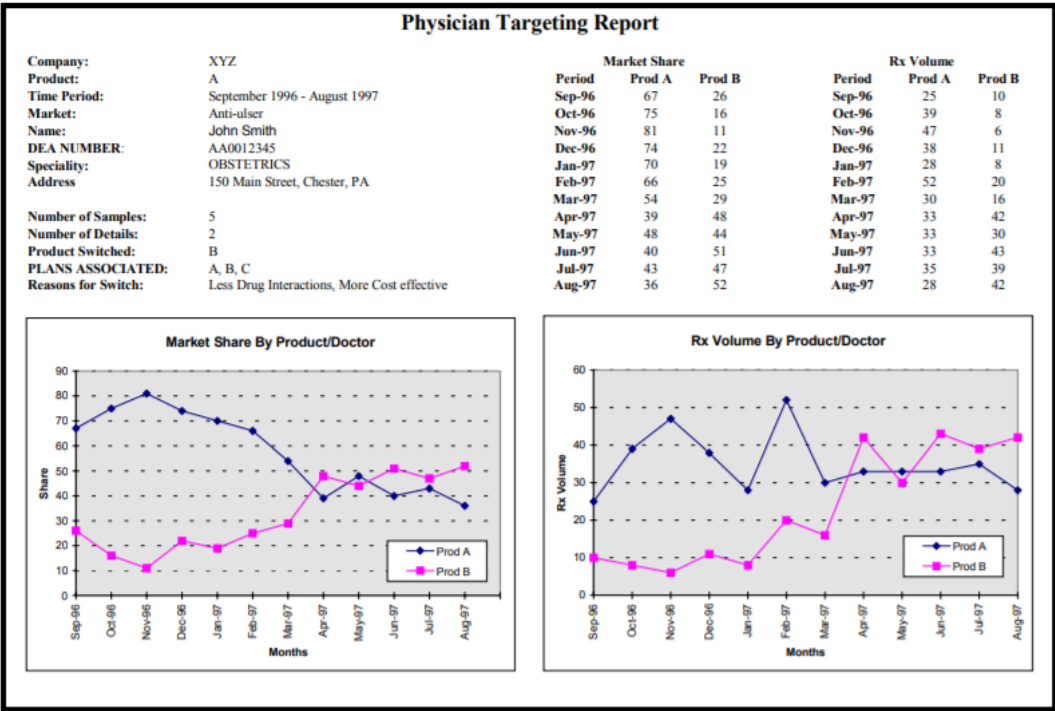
Physician Targeting Report

Company: XYZ
Product: A
Time Period: September 1996 - August 1997
Market: Anti-ulser
Name: John Smith
DEA NUMBER: AA0012345
Speciality: OBSTETRICS
Address 150 Main Street, Chester, PA

Number of Samples: 5
Number of Details: 2
Product Switched: B
PLANS ASSOCIATED: A, B, C
Reasons for Switch: Less Drug Interactions, More Cost effective

Market Share

| Period | Prod A | Prod B |
|---|---|---|
| Sep-96 | 67 | 26 |
| Oct-96 | 75 | 16 |
| Nov-96 | 81 | 11 |
| Dec-96 | 74 | 22 |
| Jan-97 | 70 | 19 |
| Feb-97 | 66 | 25 |
| Mar-97 | 54 | 29 |
| Apr-97 | 39 | 48 |
| May-97 | 48 | 44 |
| Jun-97 | 40 | 51 |
| Jul-97 | 43 | 47 |
| Aug-97 | 36 | 52 |

Rx Volume

| Period | Prod A | Prod B |
|---|---|---|
| Sep-96 | 25 | 10 |
| Oct-96 | 39 | 8 |
| Nov-96 | 47 | 6 |
| Dec-96 | 38 | 11 |
| Jan-97 | 28 | 8 |
| Feb-97 | 52 | 20 |
| Mar-97 | 30 | 16 |
| Apr-97 | 33 | 42 |
| May-97 | 33 | 30 |
| Jun-97 | 33 | 43 |
| Jul-97 | 35 | 39 |
| Aug-97 | 28 | 42 |

Market Share By Product/Doctor

90 80 70 60 50 40 30 20 10 0
Share
Prod A
Prod B
Sep-96 Oct-96 Nov-96 Dec-96 Jan-97 Feb-97 Mar-97 Apr-97 May-97 Jun-97 Jul-97 Aug-97
Months

Rx Volume By Product/Doctor

60 50 40 30 20 10 0
Rx Volume
Prod A
Prod B
Sep-96 Oct-96 Nov-96 Dec-96 Jan-97 Feb-97 Mar-97 Apr-97 May-97 Jun-97 Jul-97 Aug-97
Months